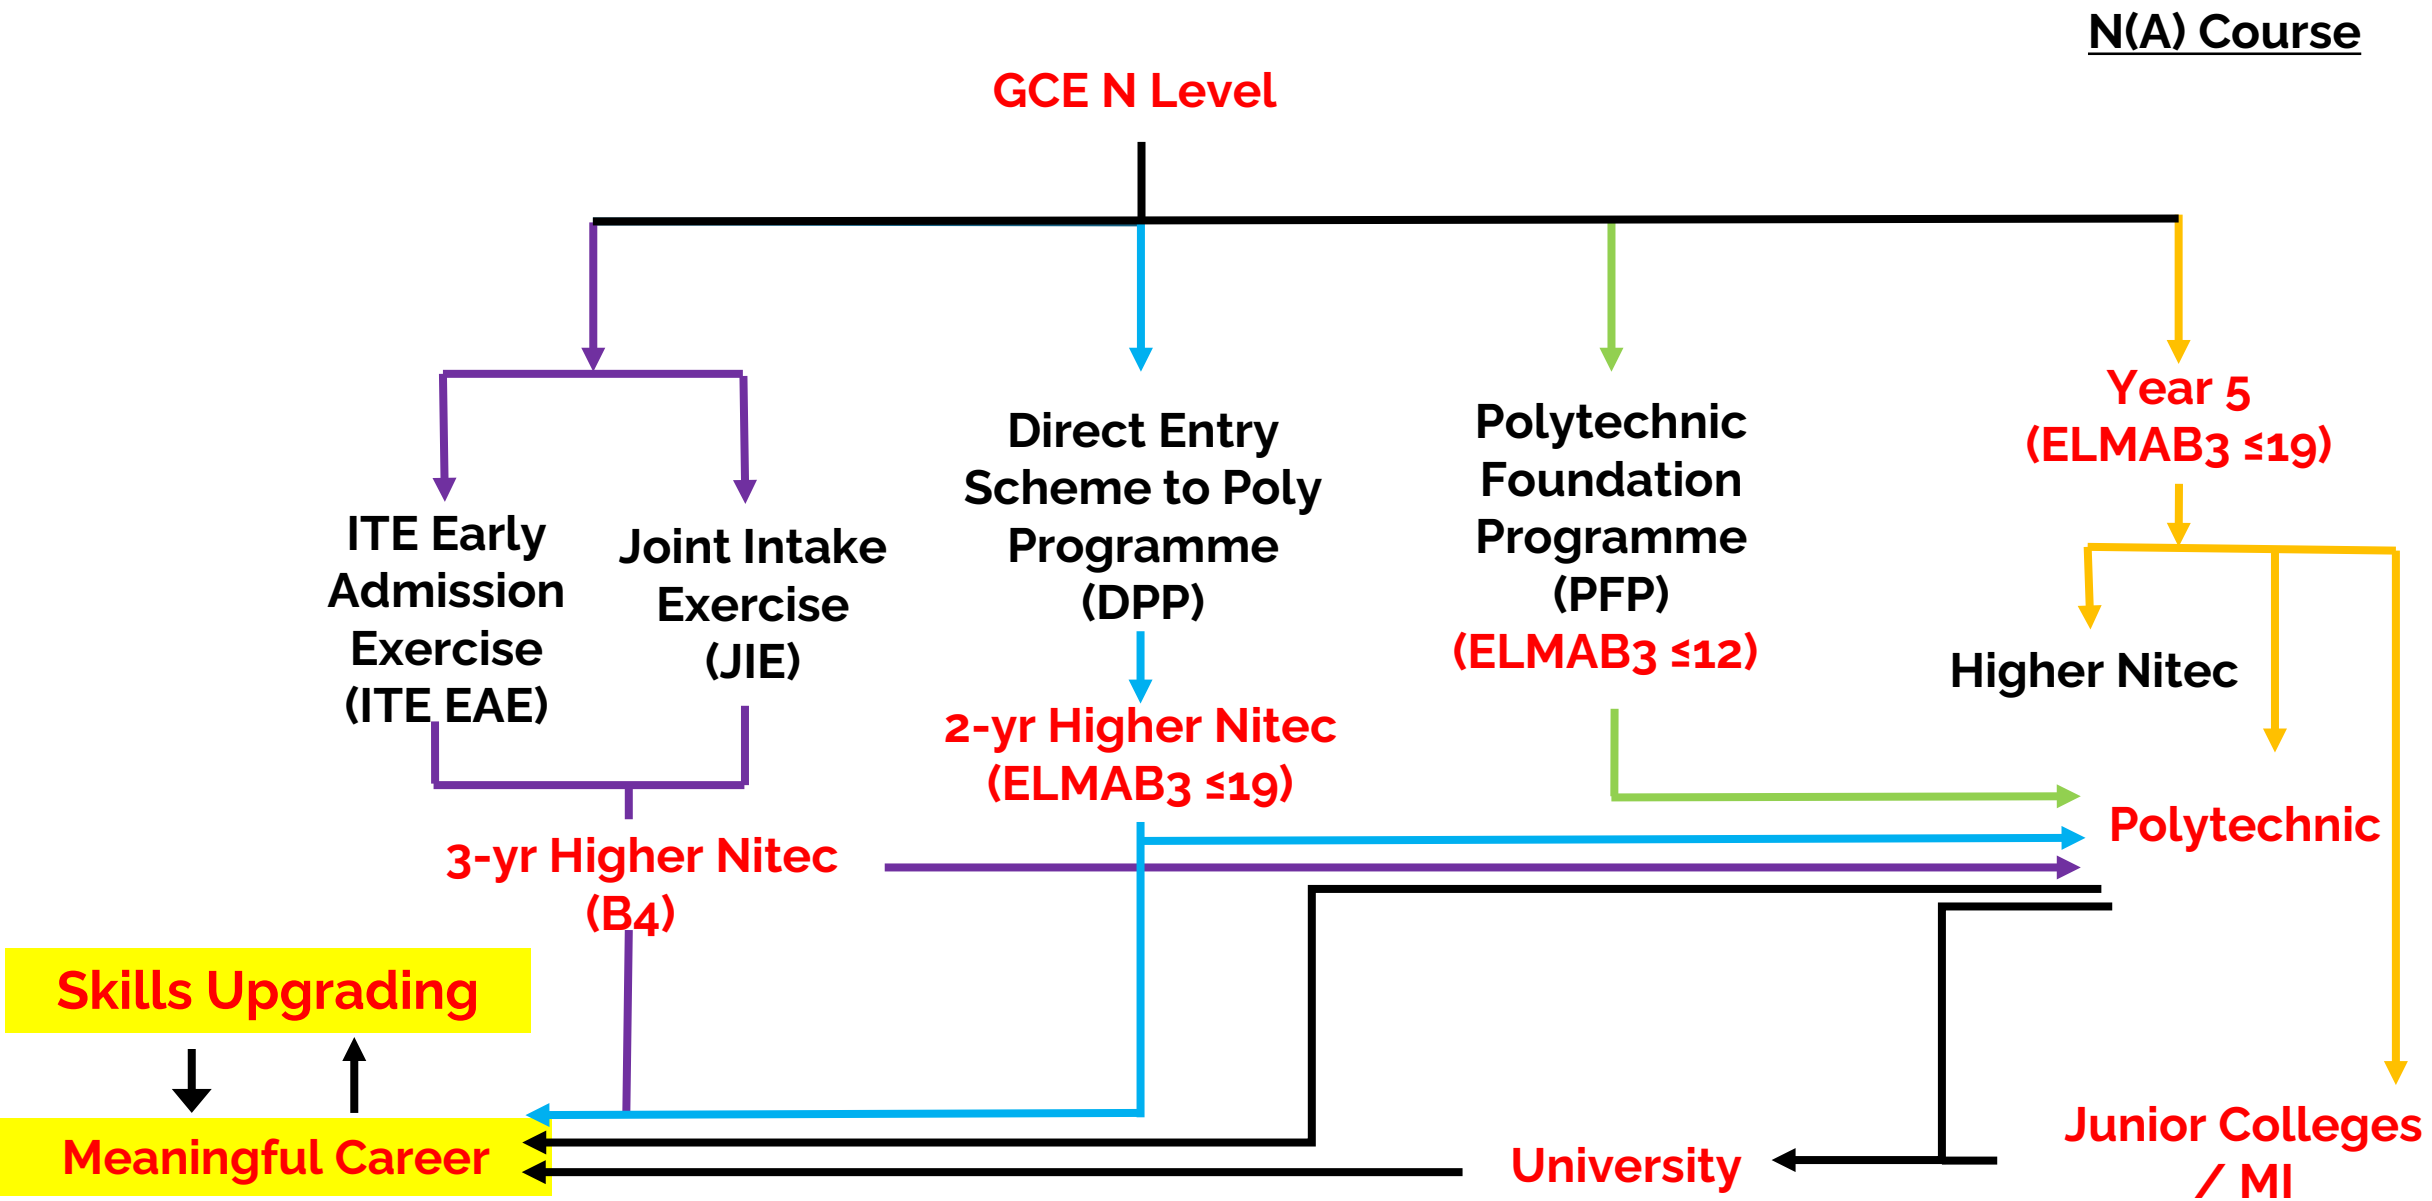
N(A) Course

GCE N Level

ITE Early Admission Exercise (ITE EAE)

Joint Intake Exercise (JIE)

Direct Entry Scheme to Poly Programme (DPP)

2-yr Higher Nitec (ELMAB3 ≤19)

Polytechnic Foundation Programme (PFP) (ELMAB3 ≤12)

Year 5 (ELMAB3 ≤19)

Higher Nitec

3-yr Higher Nitec (B4)

Polytechnic

Skills Upgrading

Meaningful Career

University

Junior Colleges / MI